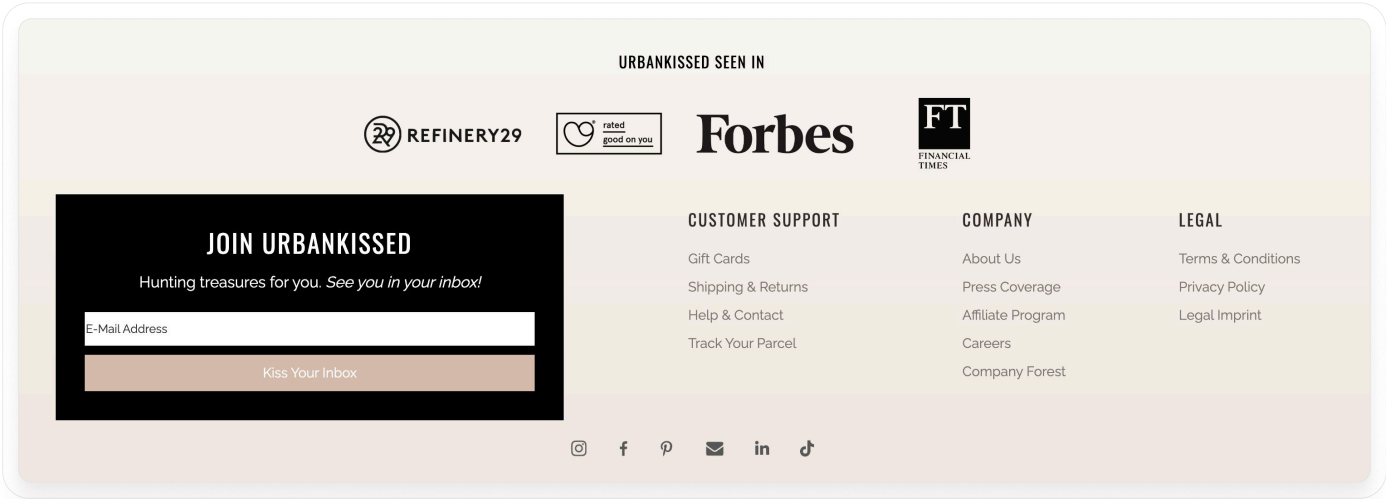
URBANKISSED SEEN IN

REFINERY29

rated good on you

Forbes

FT FINANCIAL TIMES

JOIN URBANKISSED

Hunting treasures for you. *See you in your inbox!*

E-Mail Address

Kiss Your Inbox

CUSTOMER SUPPORT

Gift Cards

Shipping & Returns

Help & Contact

Track Your Parcel

COMPANY

About Us

Press Coverage

Affiliate Program

Careers

Company Forest

LEGAL

Terms & Conditions

Privacy Policy

Legal Imprint